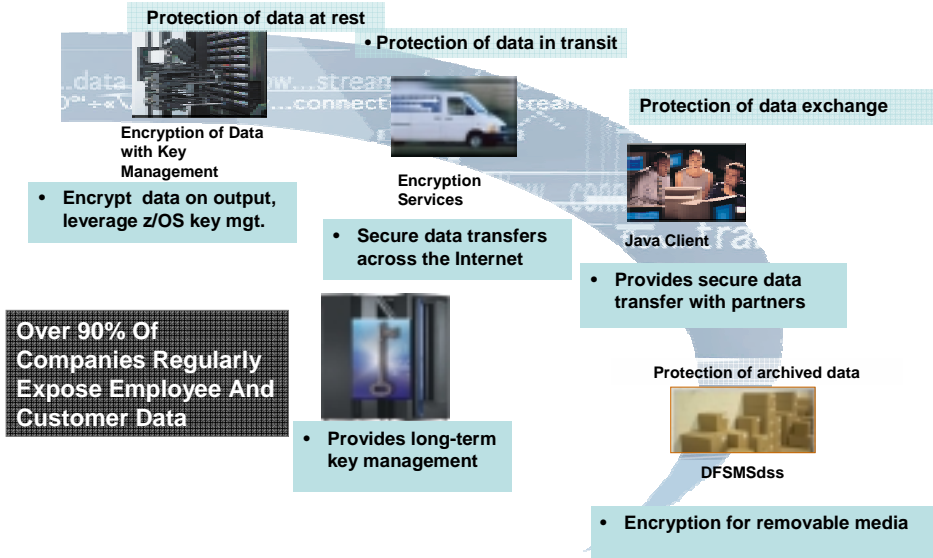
Protection of data at rest

• Protection of data in transit

Protection of data exchange

Encryption of Data with Key Management

• Encrypt data on output, leverage z/OS key mgt.

Encryption Services

• Secure data transfers across the Internet

Java Client

• Provides secure data transfer with partners

Over 90% Of Companies Regularly Expose Employee And Customer Data

• Provides long-term key management

Protection of archived data

DFSMSdss

• Encryption for removable media